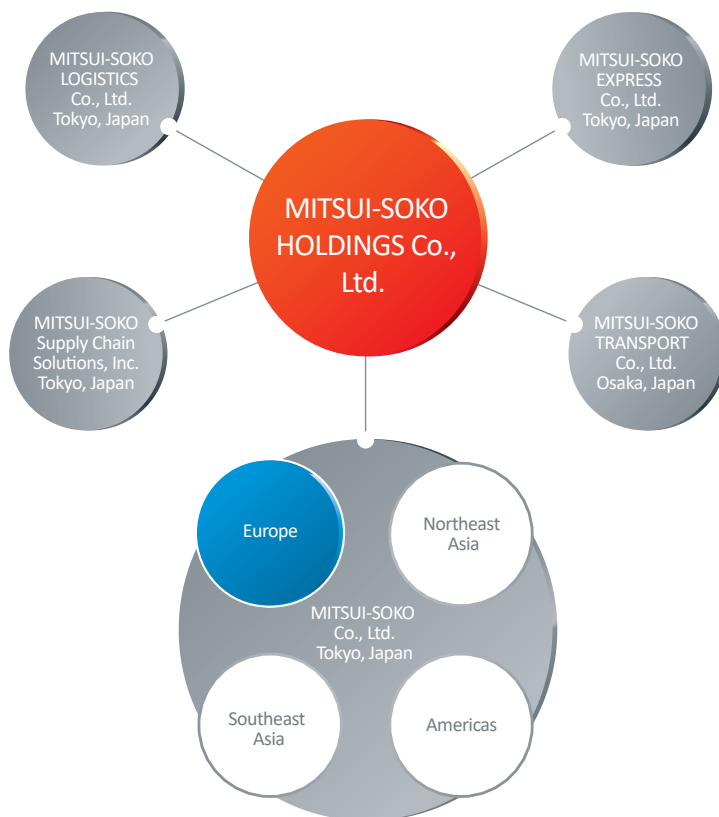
MITSUI-SOKO LOGISTICS Co., Ltd. Tokyo, Japan

MITSUI-SOKO EXPRESS Co., Ltd. Tokyo, Japan

MITSUI-SOKO HOLDINGS Co., Ltd.

MITSUI-SOKO Supply Chain Solutions, Inc. Tokyo, Japan

MITSUI-SOKO TRANSPORT Co., Ltd. Osaka, Japan

Europe

Northeast Asia

MITSUI-SOKO Co., Ltd. Tokyo, Japan

Southeast Asia

Americas